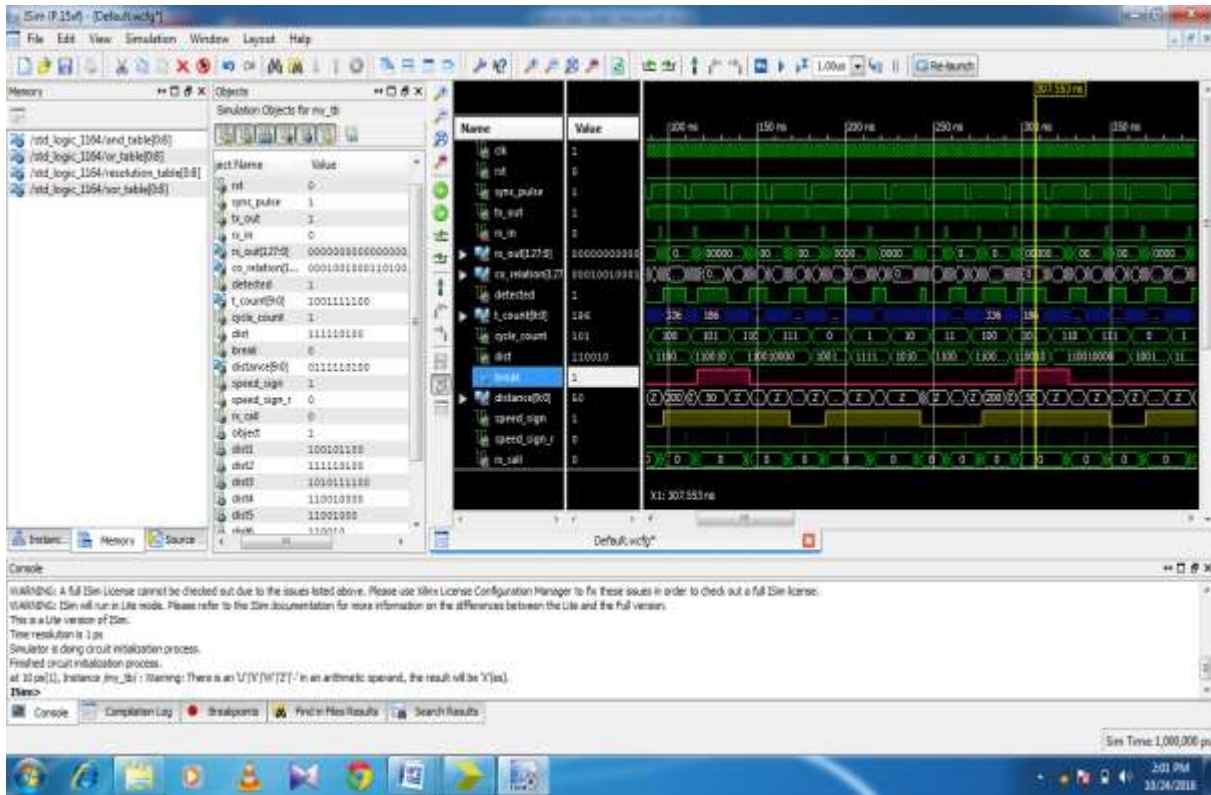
ISim (P.15xf) - [Default.wcfg*]

File Edit View Simulation Window Layout Help

1.00us Re-launch

Memory

/std_logic_1164/and_table[0:8]
/std_logic_1164/or_table[0:8]
/std_logic_1164/resolution_table[0:8]
/std_logic_1164/xor_table[0:8]

Objects

Simulation Objects for my_tb

| ject Name | Value |
|---|---|
| rst | 0 |
| sync_pulse | 1 |
| tx_out | 1 |
| rx_in | 0 |
| rx_out[127:0] | 0000000000000000 |
| co_relation[1... | 0001001000110100 |
| detected | 1 |
| t_count[9:0] | 1001111100 |
| cycle_count | 1 |
| dist | 111110100 |
| break | 0 |
| distance[9:0] | 0111110100 |
| speed_sign | 1 |
| speed_sign_r | 0 |
| rx_call | 0 |
| object | 1 |
| dist1 | 100101100 |
| dist2 | 111110100 |
| dist3 | 1010111100 |
| dist4 | 110010000 |
| dist5 | 11001000 |
| dist6 | 110010 |

| Name | Value |
|---|---|
| clk | 1 |
| rst | 0 |
| sync_pulse | 1 |
| tx_out | 1 |
| rx_in | 1 |
| rx_out[127:0] | 00000000000 |
| co_relation[127 | 00010010001 |
| detected | 1 |
| t_count[9:0] | 186 |
| cycle_count | 101 |
| dist | 110010 |
| break | 1 |
| distance[9:0] | 50 |
| speed_sign | 1 |
| speed_sign_r | 0 |
| rx_call | 0 |

307.553 ns

100 ns 150 ns 200 ns 250 ns 300 ns 350 ns

X1: 307.553 ns

Default.wcfg*

Instanc... Memory Source

Console

WARNING: A full ISim License cannot be checked out due to the issues listed above. Please use Xilinx License Configuration Manager to fix these issues in order to check out a full ISim license.
WARNING: ISim will run in Lite mode. Please refer to the ISim documentation for more information on the differences between the Lite and the Full version.
This is a Lite version of ISim.
Time resolution is 1 ps
Simulator is doing circuit initialization process.
Finished circuit initialization process.
at 10 ps(1), Instance /my_tb/ : Warning: There is an 'U'|'X'|'W'|'Z'|'-' in an arithmetic operand, the result will be 'X'(es).
ISim>

Console Compilation Log Breakpoints Find in Files Results Search Results

Sim Time: 1,000,000 ps

2:01 PM
10/24/2016